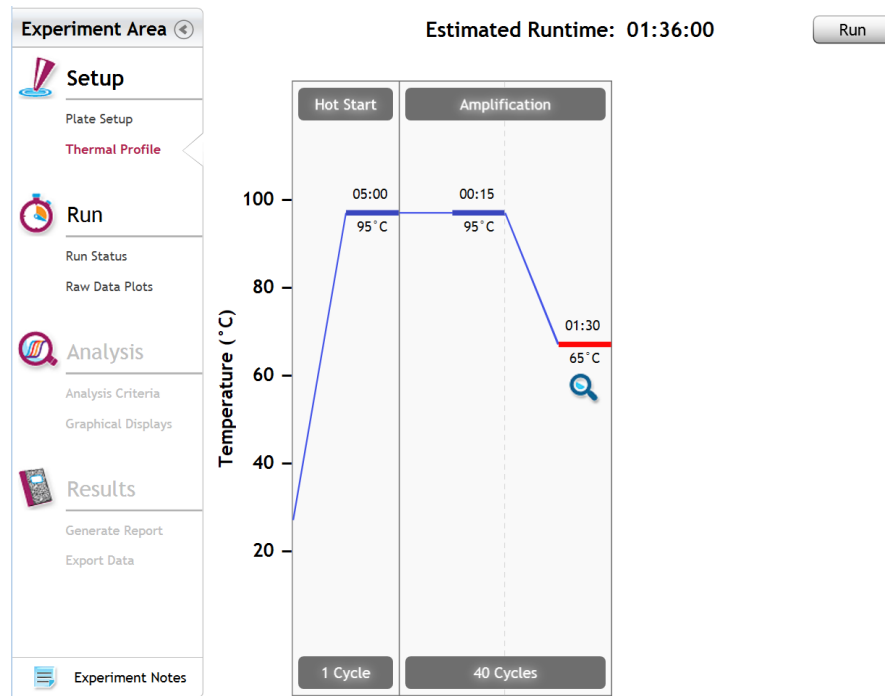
Experiment Area

Setup

Plate Setup

Thermal Profile

Run

Run Status

Raw Data Plots

Analysis

Analysis Criteria

Graphical Displays

Results

Generate Report

Export Data

Experiment Notes

Estimated Runtime: 01:36:00

Run

Hot Start

Amplification

05:00

95°C

00:15

95°C

01:30

65°C

Temperature (°C)

100

80

60

40

20

1 Cycle

40 Cycles